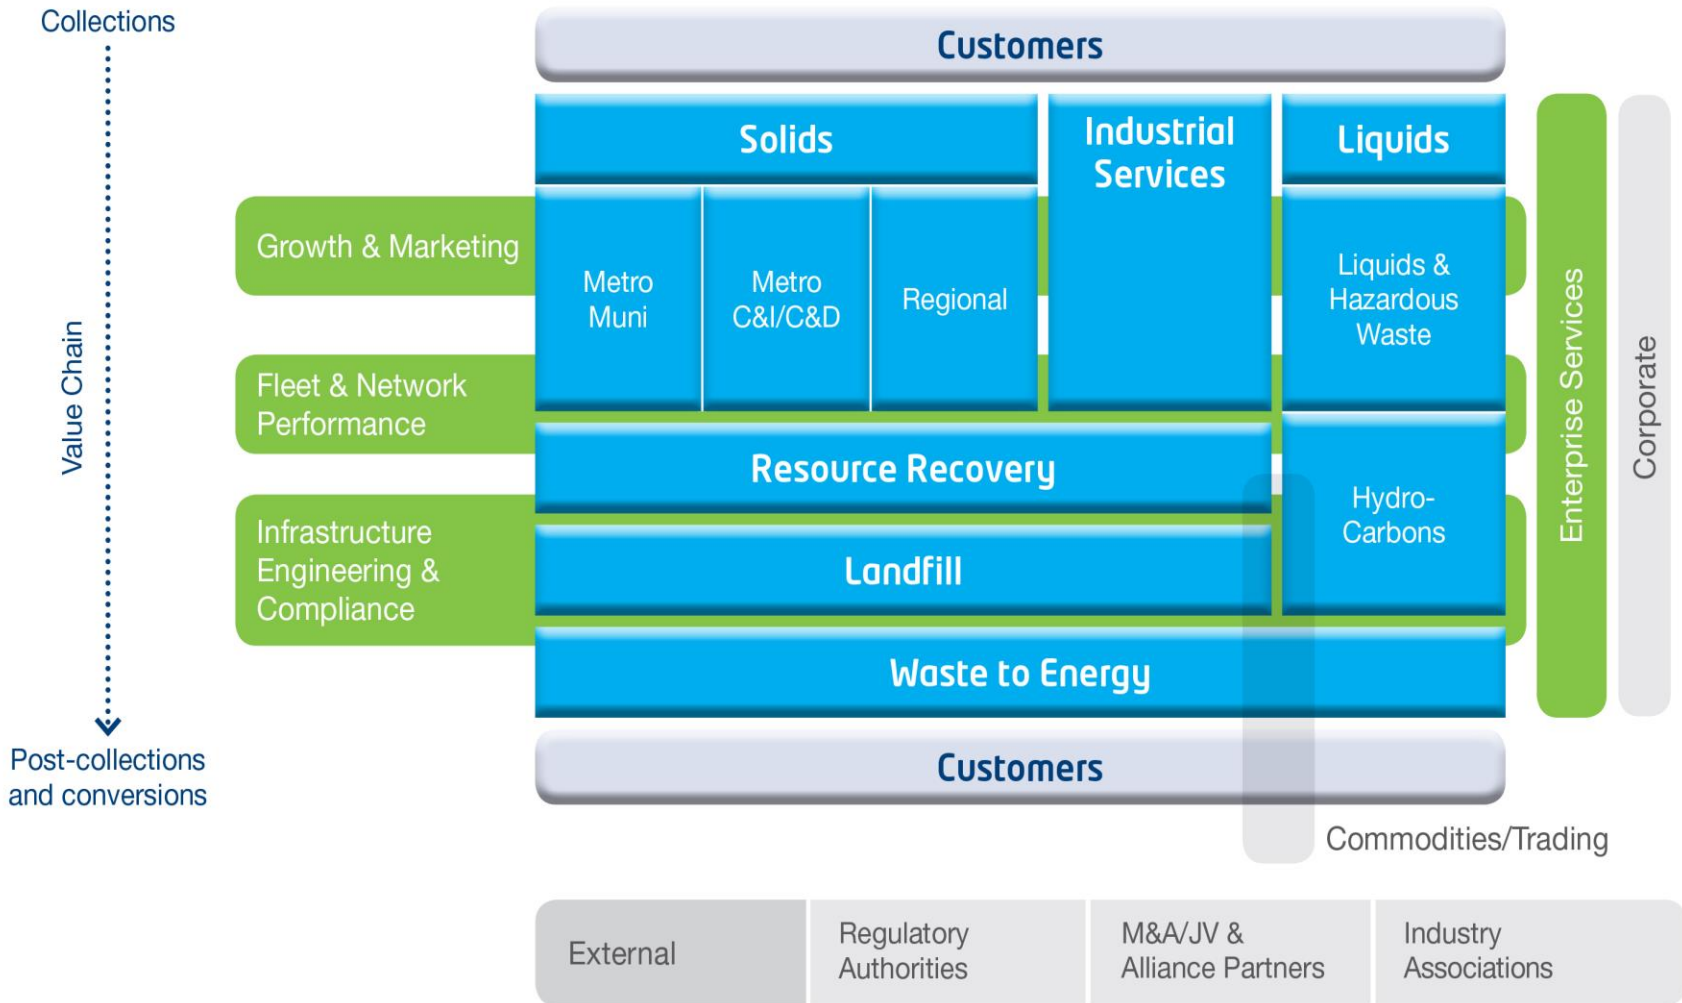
Collections

Value Chain

Post-collections and conversions

Customers

Solids

Industrial Services

Liquids

Growth & Marketing

Metro Muni

Metro C&I/C&D

Regional

Liquids & Hazardous Waste

Fleet & Network Performance

Resource Recovery

Hydro-Carbons

Infrastructure Engineering & Compliance

Landfill

Waste to Energy

Enterprise Services

Corporate

Customers

Commodities/Trading

External

Regulatory Authorities

M&A/JV & Alliance Partners

Industry Associations